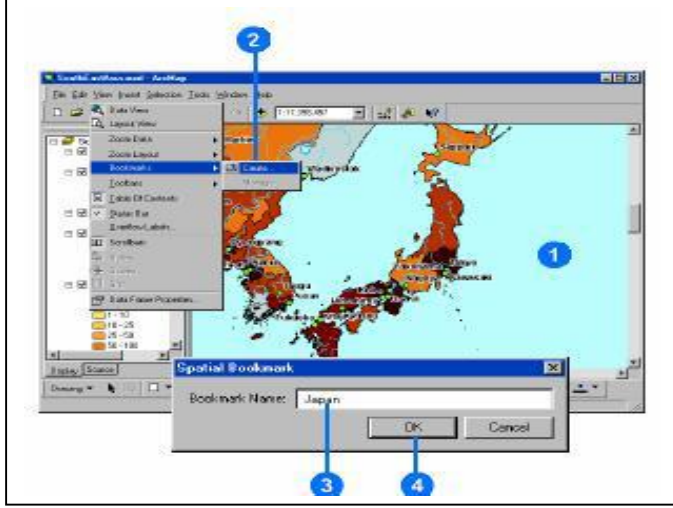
2

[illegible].mxd - ArcMap

File Edit View Insert Selection Tools Window Help

Data View
Layout View
Zoom Data
Zoom Layout
Bookmarks
Create...
Manage...
Toolbars
Table Of Contents
Status Bar
Overflow Labels...
Scrollbars
Data Frame Properties...

1:17,965,487

1

1 - 10
10 - 25
25 - 50
50 - 100

Display Source

Drawing

Spatial Bookmark

Bookmark Name: Japan

OK

Cancel

3

4